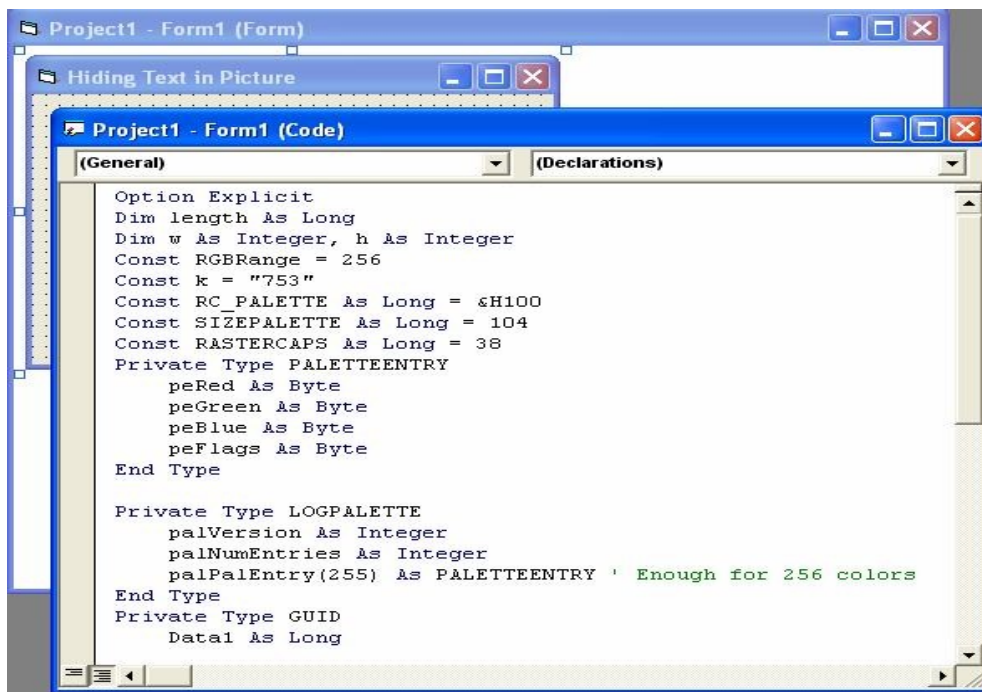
Project1 - Form1 (Form)

Hiding Text in Picture

Project1 - Form1 (Code)

(General)

(Declarations)

Option Explicit
Dim length As Long
Dim w As Integer, h As Integer
Const RGBRange = 256
Const k = "753"
Const RC_PALETTE As Long = &H100
Const SIZEPALETTE As Long = 104
Const RASTERCAPS As Long = 38
Private Type PALETTEENTRY
peRed As Byte
peGreen As Byte
peBlue As Byte
peFlags As Byte
End Type

Private Type LOGPALETTE
palVersion As Integer
palNumEntries As Integer
palPalEntry(255) As PALETTEENTRY ' Enough for 256 colors
End Type
Private Type GUID
Data1 As Long